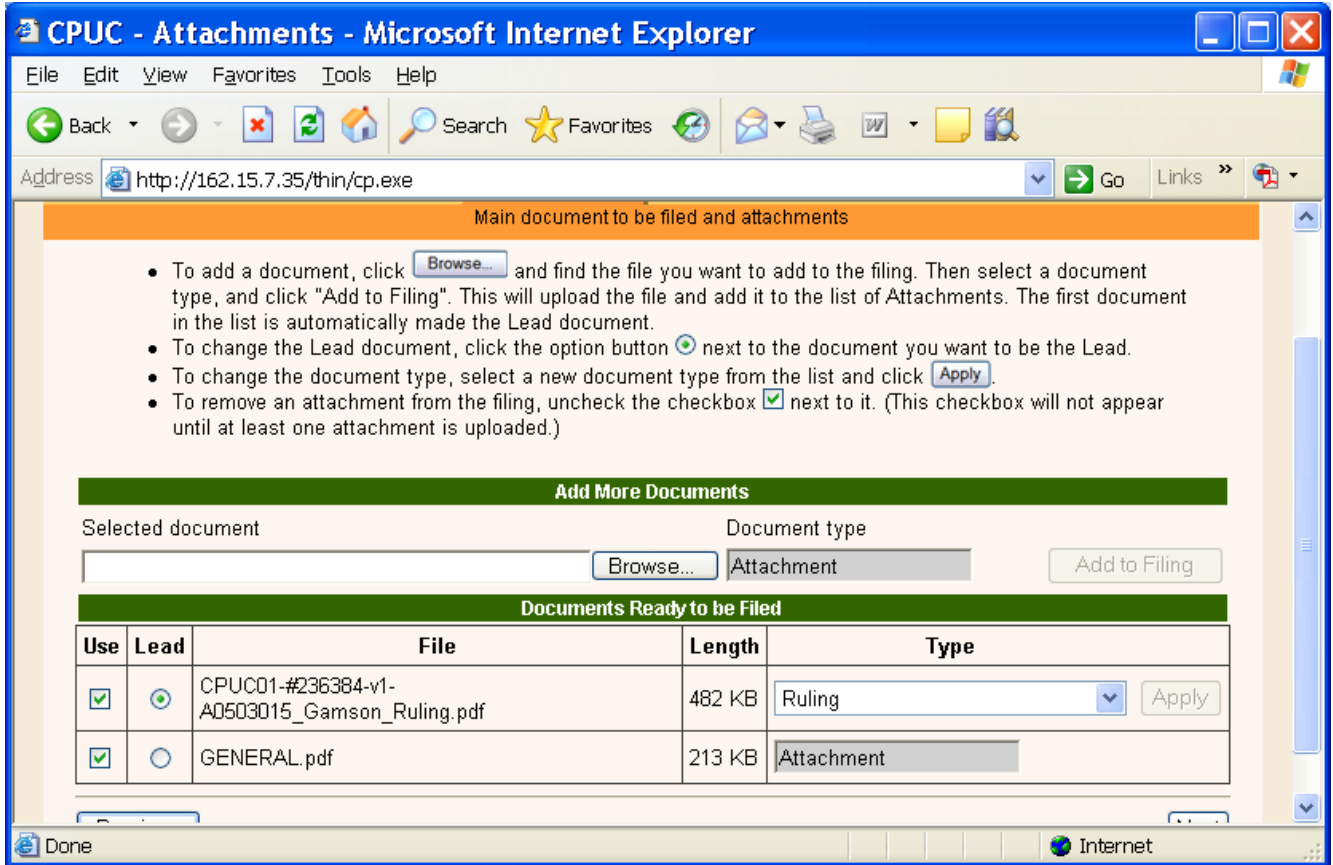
CPUC - Attachments - Microsoft Internet Explorer

File Edit View Favorites Tools Help

Back Search Favorites

Address http://162.15.7.35/thin/cp.exe Go Links

Main document to be filed and attachments

- To add a document, click Browse... and find the file you want to add to the filing. Then select a document type, and click "Add to Filing". This will upload the file and add it to the list of Attachments. The first document in the list is automatically made the Lead document.
- To change the Lead document, click the option button next to the document you want to be the Lead.
- To change the document type, select a new document type from the list and click Apply.
- To remove an attachment from the filing, uncheck the checkbox next to it. (This checkbox will not appear until at least one attachment is uploaded.)

Add More Documents

Selected document Document type

Browse... Attachment Add to Filing

Documents Ready to be Filed

| Use | Lead | File | Length | Type |
|---|---|---|---|---|
| ☑ | ◉ | CPUC01-#236384-v1-A0503015_Gamson_Ruling.pdf | 482 KB | Ruling Apply |
| ☑ | ○ | GENERAL.pdf | 213 KB | Attachment |

Done Internet